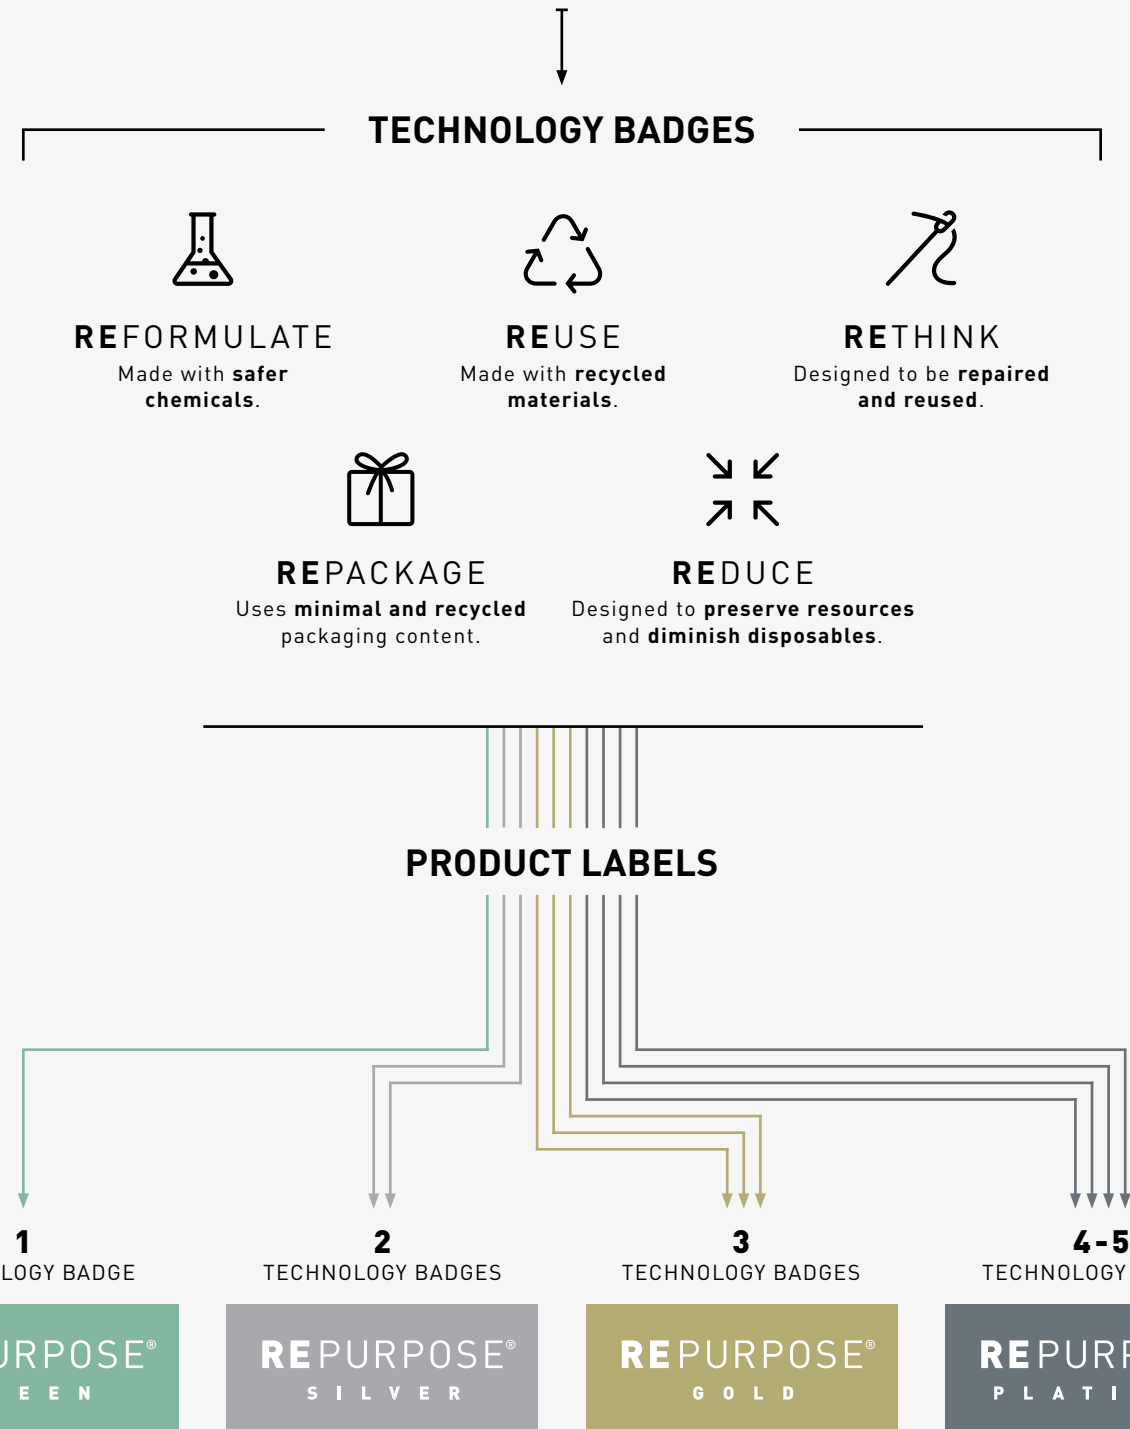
TECHNOLOGY BADGES

REFORMULATE
Made with **safer chemicals**.

REUSE
Made with **recycled materials**.

RETHINK
Designed to be **repaired and reused**.

REPACKAGE
Uses **minimal and recycled** packaging content.

REDUCE
Designed to **preserve resources** and **diminish disposables**.

PRODUCT LABELS

1
LOGY BADGE
URPOSE®
E E N

2
TECHNOLOGY BADGES
REPURPOSE®
S I L V E R

3
TECHNOLOGY BADGES
REPURPOSE®
G O L D

4-5
TECHNOLOGY
REPURP
P L A T I